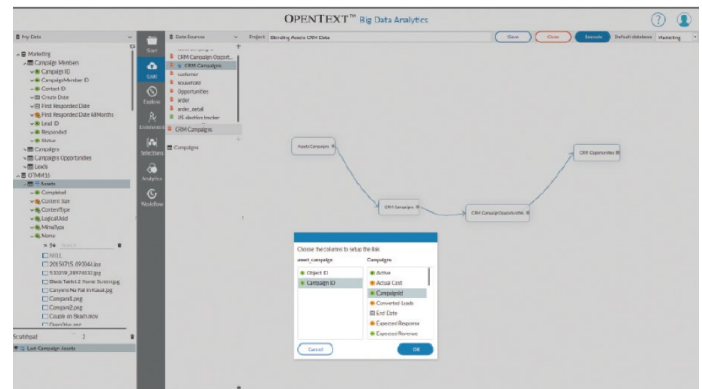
OPENTEXT™ Big Data Analytics

My Data

Marketing
Campaign Member
Campaign ID
CampaignMember ID
Contact ID
Create Date
First Responded Date
First Responded Date&Month
Lead ID
Responded
Status
Campaigns
Campaigns Opportunities
Leads
OTMM3
Assets
Completed
Content Size
ContentType
LogicalUoid
MimeType
Name
Search
1021
20150715_093564.jpg
532038_28973633.jpg
Black Tablet 2 Home Screen.jpg
Carsons No Fat Krikaat.jpg
Compan2.jpg
Compan2.png
Couple on Beach.mov
OpenText.mov

Scratchpad

Last Campaign Assets

Start
Grid
Explore
Environments
Selections
Analytics
Workflow

Data Sources
CRM Campaign Opport...
CRM Campaigns
customer
suppliers
Opportunities
order
order_detail
US election border
CRM Campaigns

Campaigns

Project: Blending Assets CRM Data

Save
Close
Execute
Default database: Marketing

Assets Campaigns
CRM Campaigns
CRM Campaign Opportunities
CRM Opportunities

Choose the columns to setup the link

asset_campaign
Object ID
Campaign ID

Campaigns
Active
Actual Cost
CampaignId
Converted Leads
End Date
Expected Response
Expected Revenue

Cancel
OK